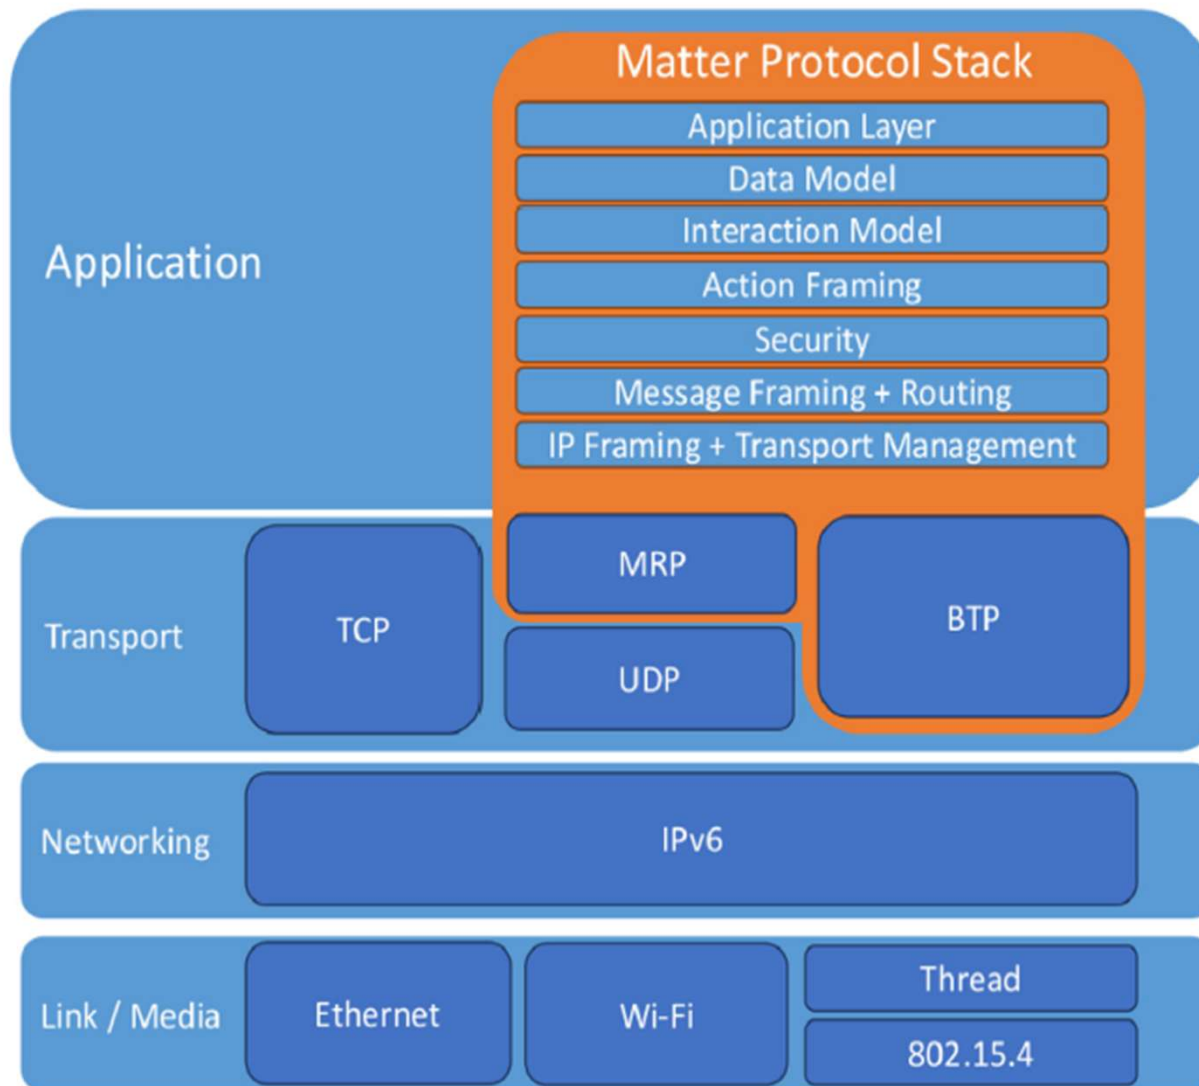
Matter Protocol Stack

Application Layer

Data Model

Interaction Model

Action Framing

Security

Message Framing + Routing

IP Framing + Transport Management

Application

Transport

TCP

MRP

UDP

BTP

Networking

IPv6

Link / Media

Ethernet

Wi-Fi

Thread

802.15.4